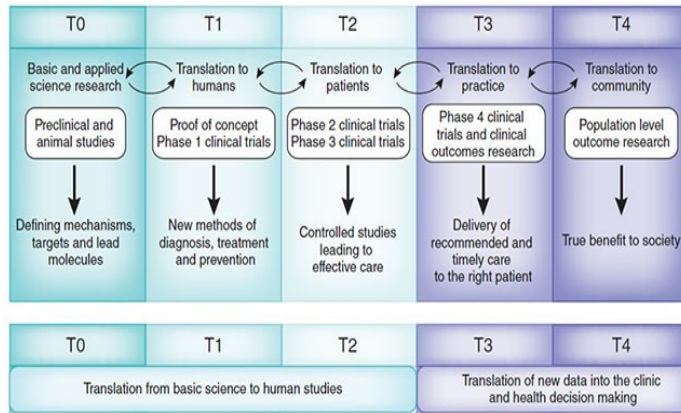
T0

Basic and applied science research

Preclinical and animal studies

Defining mechanisms, targets and lead molecules

T1

Translation to humans

Proof of concept Phase 1 clinical trials

New methods of diagnosis, treatment and prevention

T2

Translation to patients

Phase 2 clinical trials Phase 3 clinical trials

Controlled studies leading to effective care

T3

Translation to practice

Phase 4 clinical trials and clinical outcomes research

Delivery of recommended and timely care to the right patient

T4

Translation to community

Population level outcome research

True benefit to society

| T0 | T1 | T2 | T3 | T4 |
|---|---|---|---|---|

Translation from basic science to human studies

Translation of new data into the clinic and health decision making